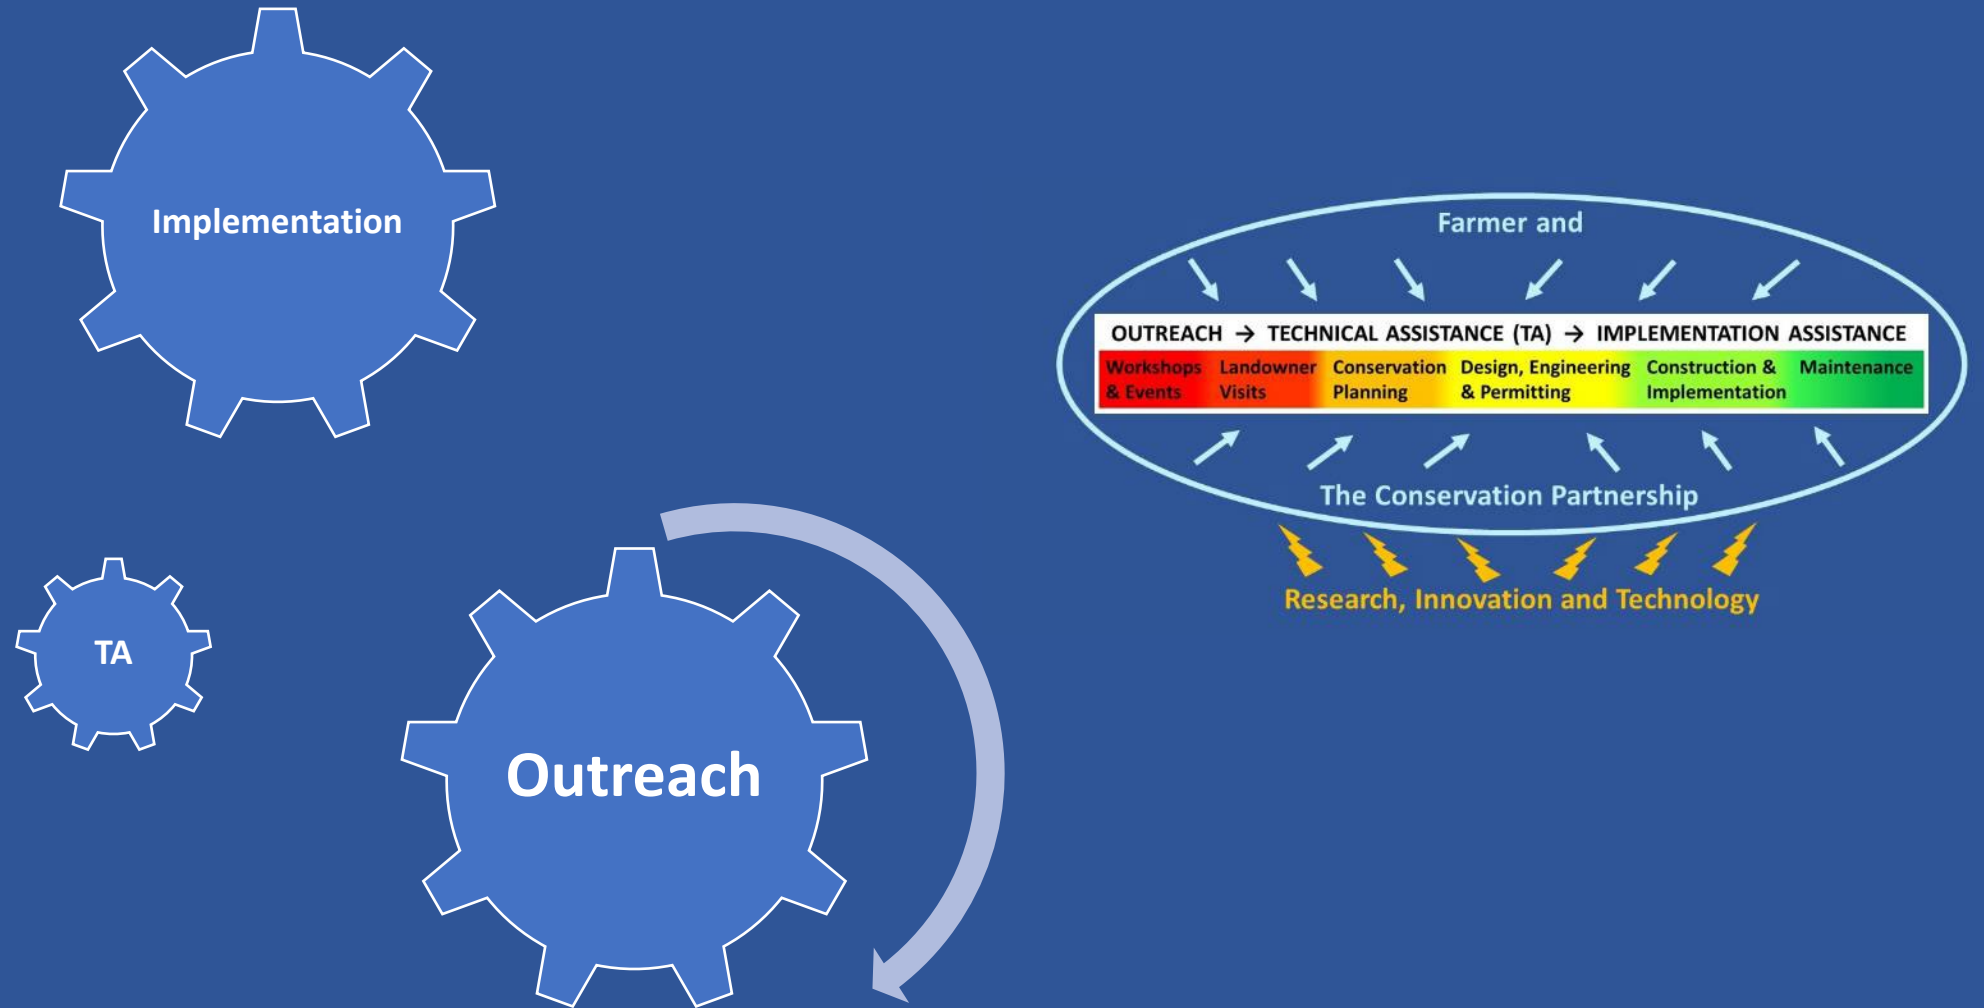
Implementation

TA

Outreach

Farmer and

OUTREACH → TECHNICAL ASSISTANCE (TA) → IMPLEMENTATION ASSISTANCE

Workshops & Events | Landowner Visits | Conservation Planning | Design, Engineering & Permitting | Construction & Implementation | Maintenance

The Conservation Partnership

Research, Innovation and Technology